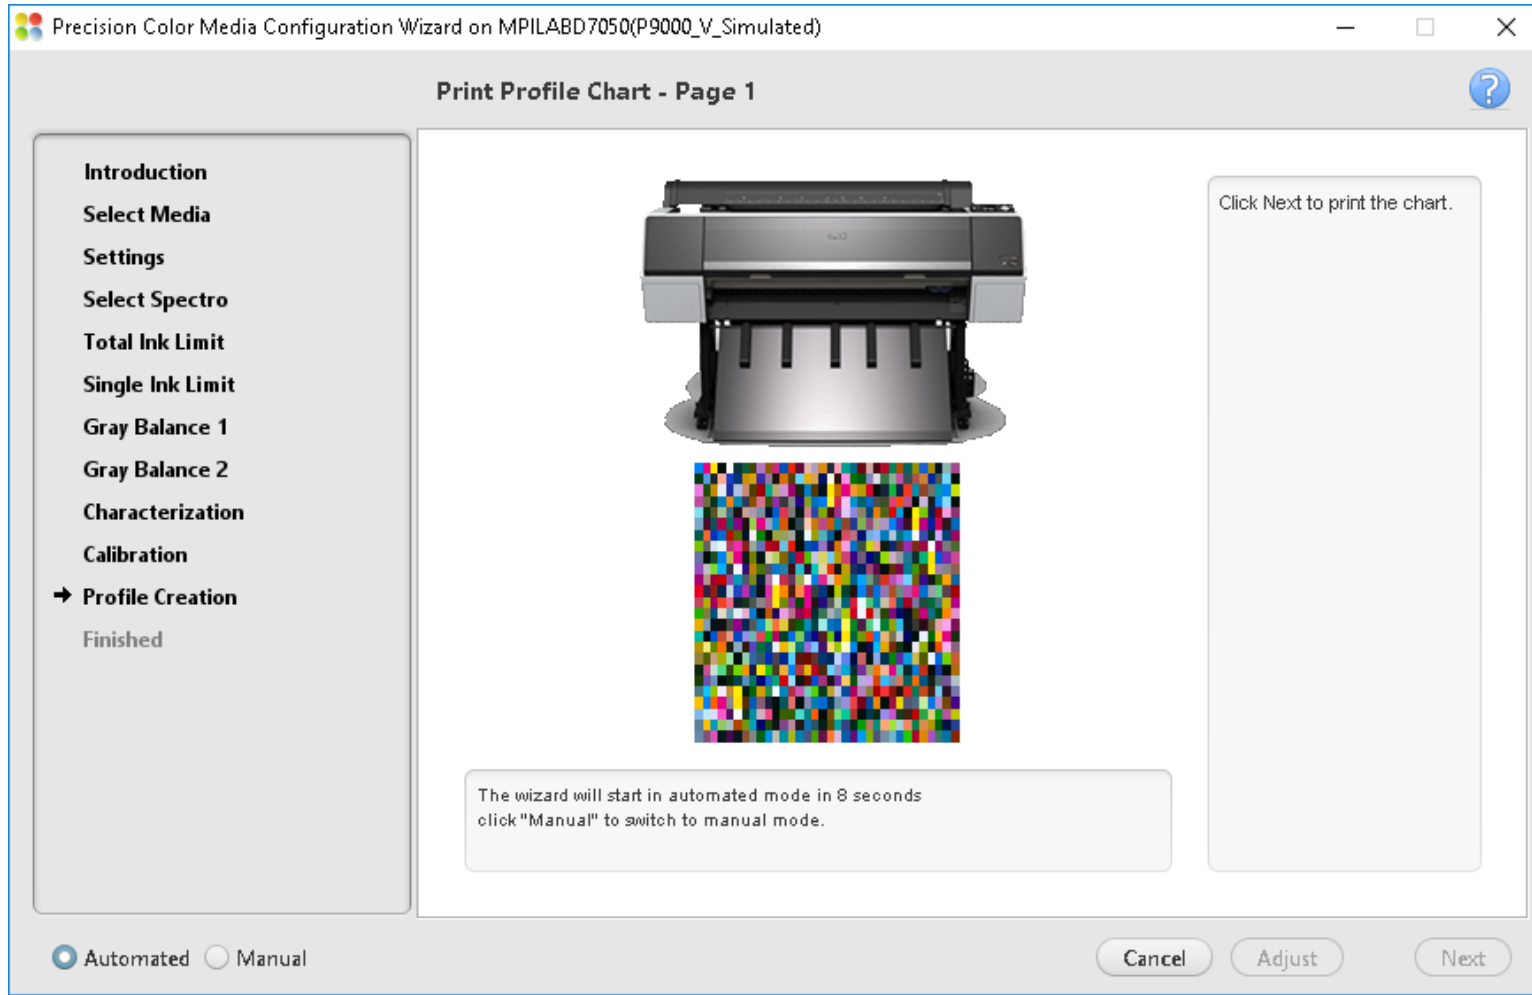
Precision Color Media Configuration Wizard on MPILABD7050(P9000_V_Simulated)

Print Profile Chart - Page 1

Introduction
Select Media
Settings
Select Spectro
Total Ink Limit
Single Ink Limit
Gray Balance 1
Gray Balance 2
Characterization
Calibration
Profile Creation
Finished

Click Next to print the chart.

The wizard will start in automated mode in 8 seconds
click "Manual" to switch to manual mode.

Automated Manual

Cancel Adjust Next